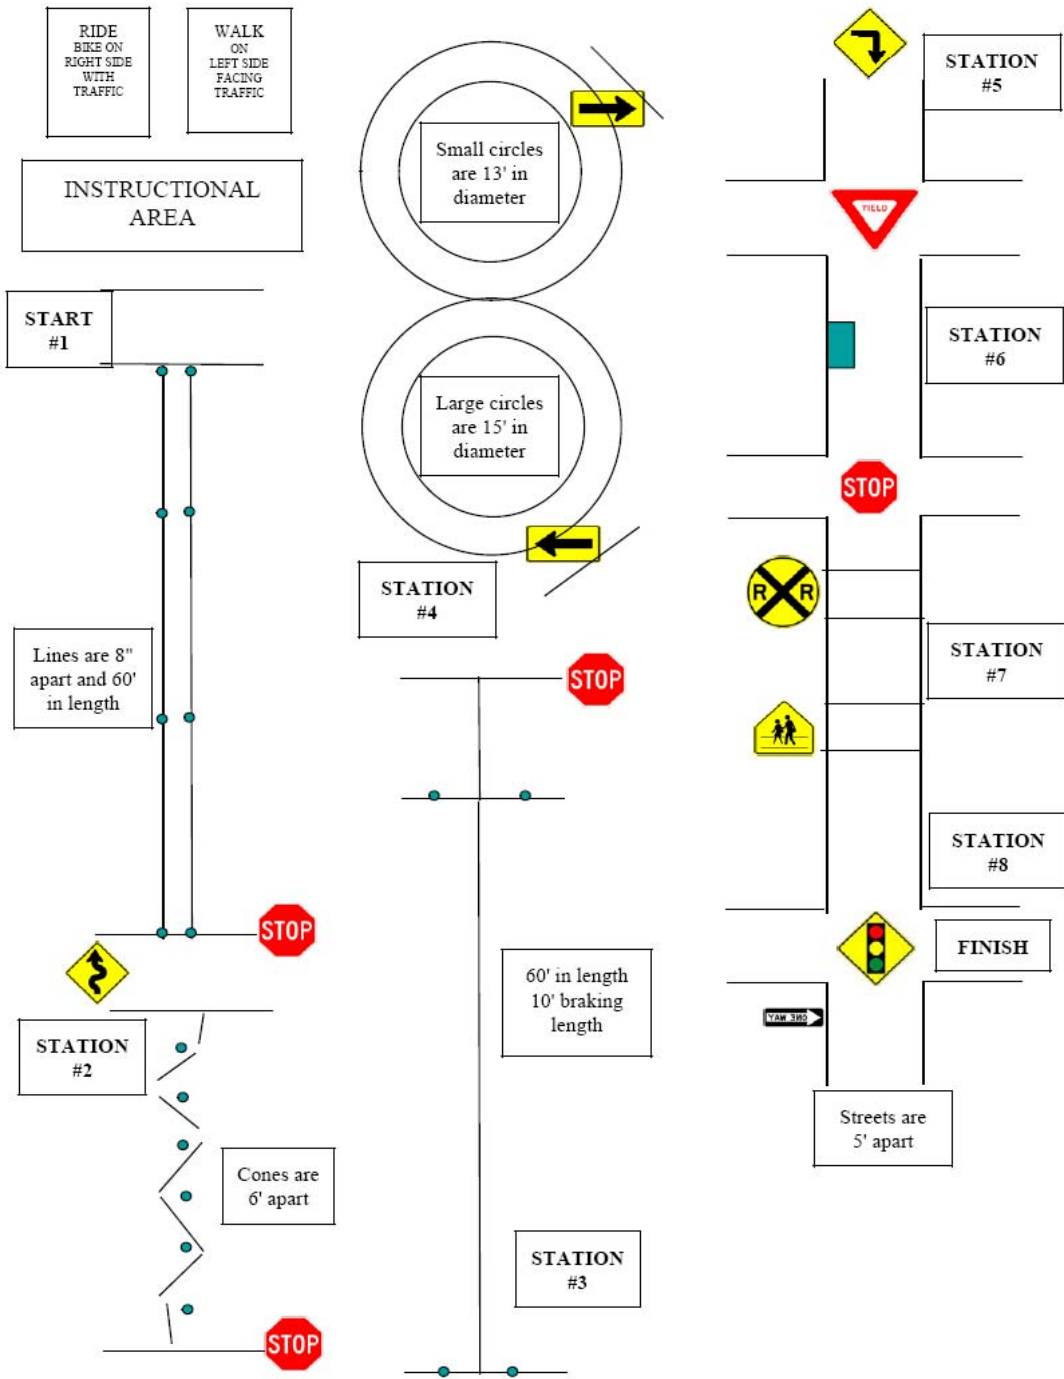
RIDE BIKE ON RIGHT SIDE WITH TRAFFIC

WALK ON LEFT SIDE FACING TRAFFIC

INSTRUCTIONAL AREA

START #1

Lines are 8" apart and 60' in length

STOP

STATION #2

Cones are 6' apart

STOP

Small circles are 13' in diameter

Large circles are 15' in diameter

STATION #4

STOP

60' in length 10' braking length

STATION #3

STATION #5

YIELD

STATION #6

STOP

R R

STATION #7

STATION #8

FINISH

ONE WAY

Streets are 5' apart